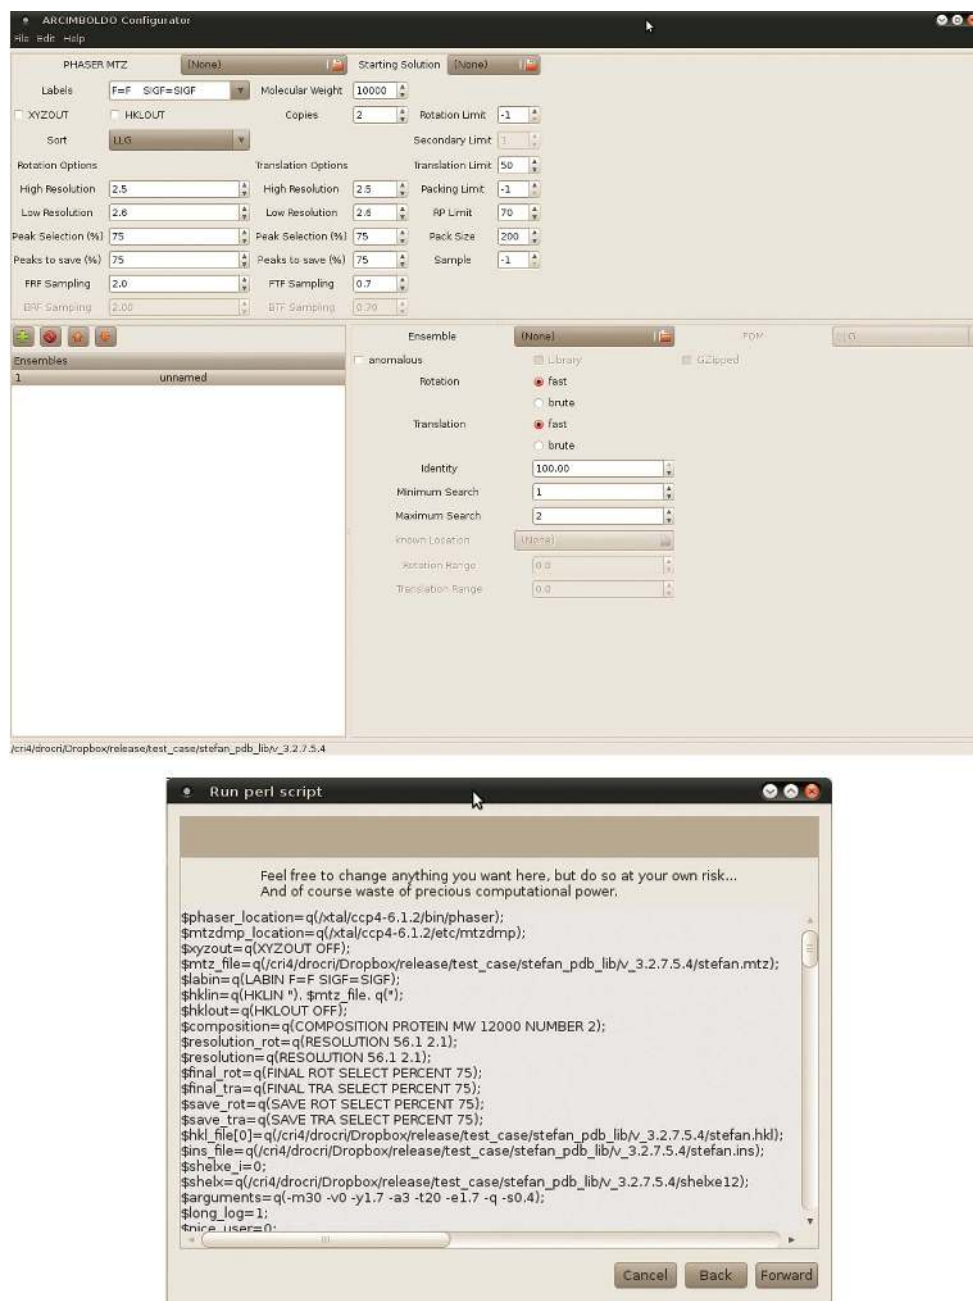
ARCIMBOLDO Configurator
File Edit Help

PHASER MTZ (None)
Starting Solution (None)
Labels F=F SIGF=SIGF
Molecular Weight 10000
XYZOUT HKLOUT
Copies 2
Rotation Limit -1
Sort LLG
Secondary Limit 1
Rotation Options
Translation Options
Translation Limit 50
High Resolution 2.5
High Resolution 2.5
Packing Limit -1
Low Resolution 2.6
Low Resolution 2.6
RP Limit 70
Peak Selection (%) 75
Peak Selection (%) 75
Pack Size 200
Peaks to save (%) 75
Peaks to save (%) 75
Sample -1
FRF Sampling 2.0
FTF Sampling 0.7
BRF Sampling 2.00
BTF Sampling 0.70

Ensembles
1 unnamed

Ensemble (None)
FOM
anomalous
Library
GZipped
Rotation fast brute
Translation fast brute
Identity 100.00
Minimum Search 1
Maximum Search 2
Known Location (None)
Rotation Range 0.0
Translation Range 0.0

/cri4/drocri/Dropbox/release/test_case/stefan_pdb_lib/v_3.2.7.5.4

Run perl script

Feel free to change anything you want here, but do so at your own risk...
And of course waste of precious computational power.

$phaser_location=q(/xtal/ccp4-6.1.2/bin/phaser);
$mtzdmp_location=q(/xtal/ccp4-6.1.2/etc/mtzdmp);
$xyzout=q(XYZOUT OFF);
$mtz_file=q(/cri4/drocri/Dropbox/release/test_case/stefan_pdb_lib/v_3.2.7.5.4/stefan.mtz);
$labin=q(LABIN F=F SIGF=SIGF);
$hklin=q(HKLIN "). $mtz_file. q(");
$hklout=q(HKLOUT OFF);
$composition=q(COMPOSITION PROTEIN MW 12000 NUMBER 2);
$resolution_rot=q(RESOLUTION 56.1 2.1);
$resolution=q(RESOLUTION 56.1 2.1);
$final_rot=q(FINAL ROT SELECT PERCENT 75);
$final_tra=q(FINAL TRA SELECT PERCENT 75);
$save_rot=q(SAVE ROT SELECT PERCENT 75);
$save_tra=q(SAVE TRA SELECT PERCENT 75);
$hkl_file[0]=q(/cri4/drocri/Dropbox/release/test_case/stefan_pdb_lib/v_3.2.7.5.4/stefan.hkl);
$ins_file=q(/cri4/drocri/Dropbox/release/test_case/stefan_pdb_lib/v_3.2.7.5.4/stefan.ins);
$shelxe_i=0;
$shelx=q(/cri4/drocri/Dropbox/release/test_case/stefan_pdb_lib/v_3.2.7.5.4/shelxe12);
$arguments=q(-m30 -v0 -y1.7 -a3 -t20 -e1.7 -q -s0.4);
$long_log=1;
$nice_user=0;

Cancel Back Forward